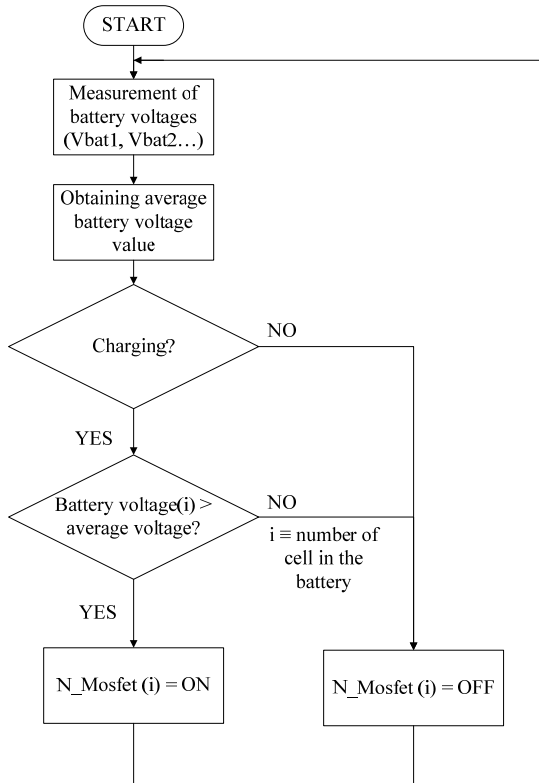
START

Measurement of battery voltages (Vbat1, Vbat2…)

Obtaining average battery voltage value

Charging?

NO

YES

Battery voltage(i) > average voltage?

NO

i ≡ number of cell in the battery

YES

N_Mosfet (i) = ON

N_Mosfet (i) = OFF